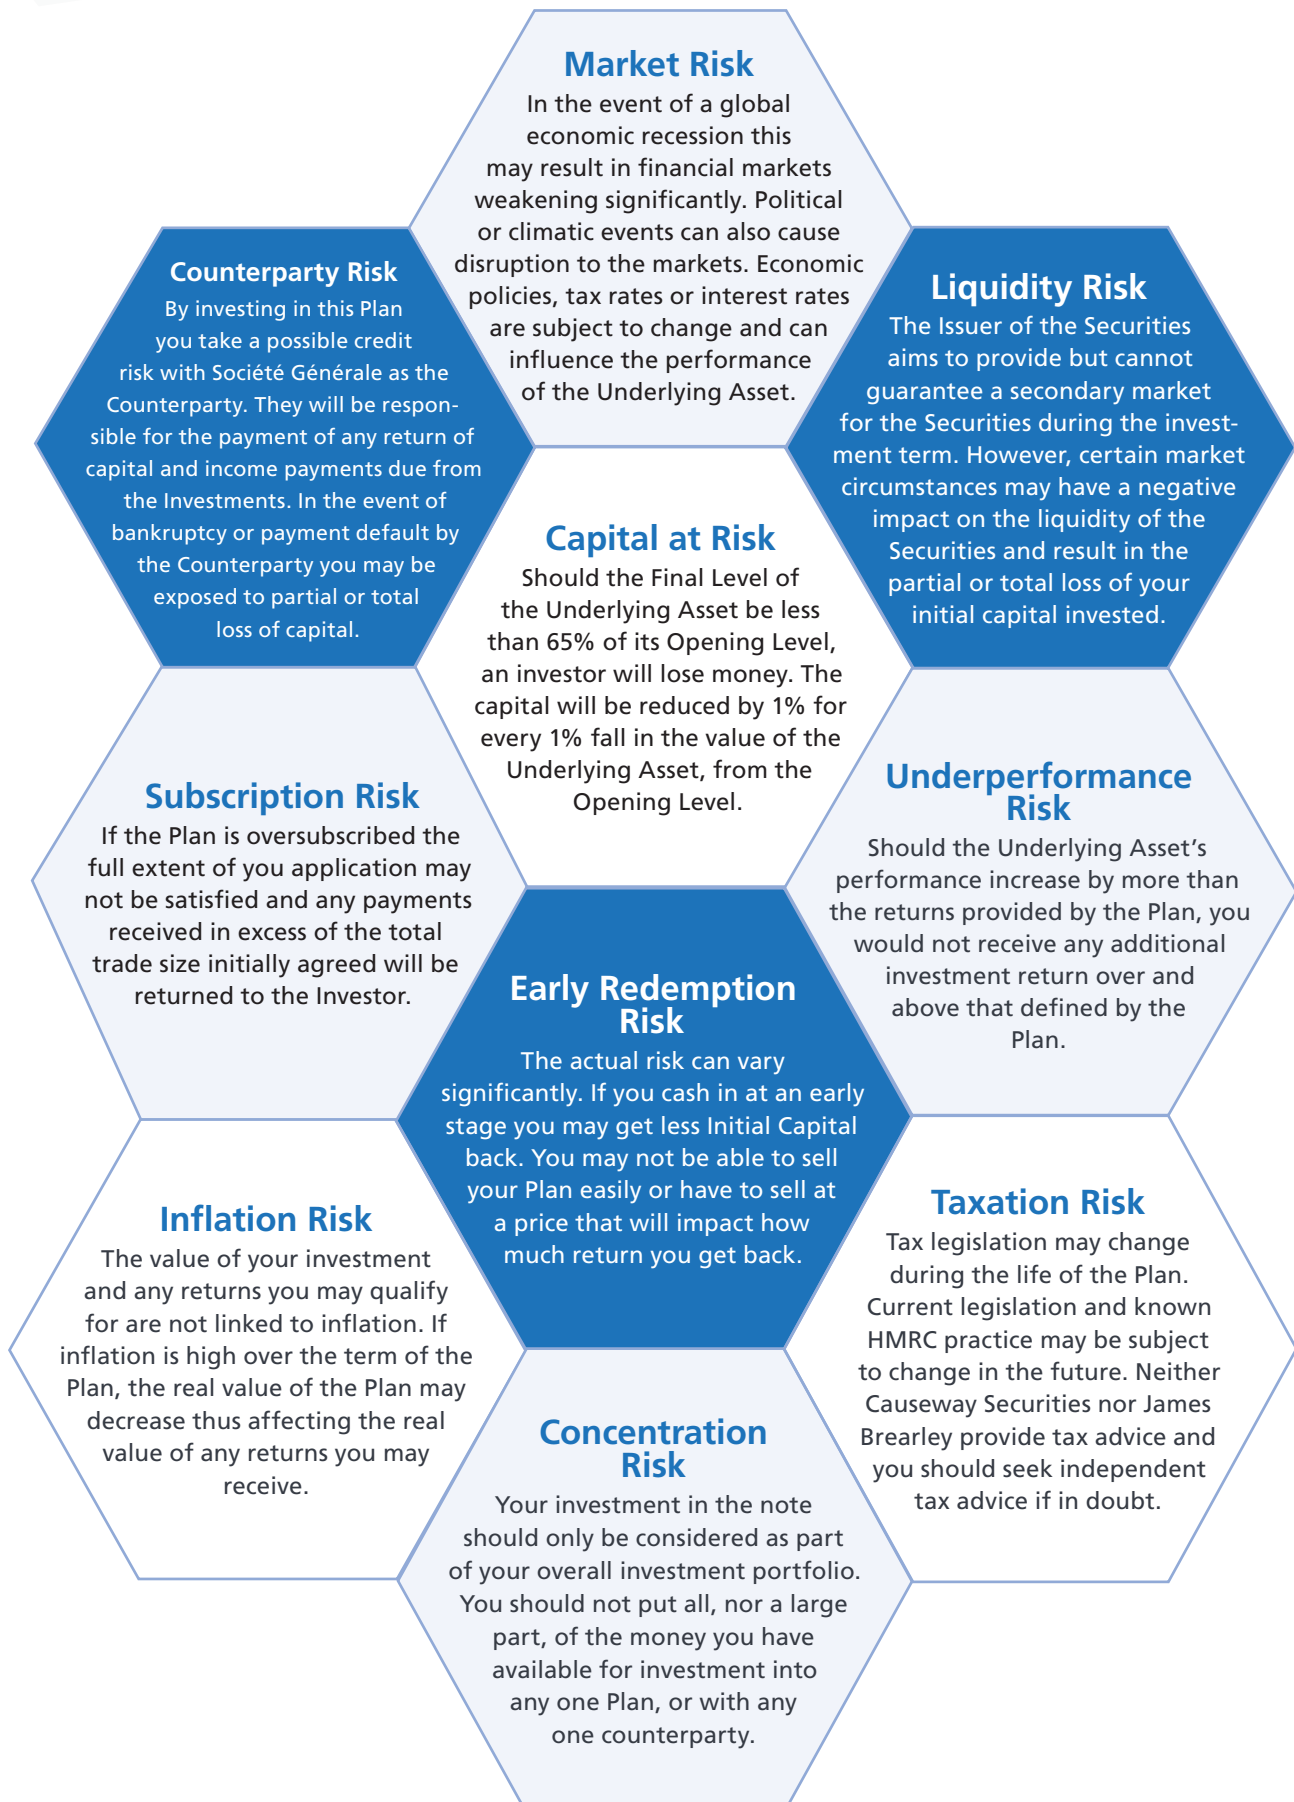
Market Risk
In the event of a global economic recession this may result in financial markets weakening significantly. Political or climatic events can also cause disruption to the markets. Economic policies, tax rates or interest rates are subject to change and can influence the performance of the Underlying Asset.

Counterparty Risk
By investing in this Plan you take a possible credit risk with Société Générale as the Counterparty. They will be responsible for the payment of any return of capital and income payments due from the Investments. In the event of bankruptcy or payment default by the Counterparty you may be exposed to partial or total loss of capital.

Liquidity Risk
The Issuer of the Securities aims to provide but cannot guarantee a secondary market for the Securities during the investment term. However, certain market circumstances may have a negative impact on the liquidity of the Securities and result in the partial or total loss of your initial capital invested.

Capital at Risk
Should the Final Level of the Underlying Asset be less than 65% of its Opening Level, an investor will lose money. The capital will be reduced by 1% for every 1% fall in the value of the Underlying Asset, from the Opening Level.

Subscription Risk
If the Plan is oversubscribed the full extent of you application may not be satisfied and any payments received in excess of the total trade size initially agreed will be returned to the Investor.

Underperformance Risk
Should the Underlying Asset's performance increase by more than the returns provided by the Plan, you would not receive any additional investment return over and above that defined by the Plan.

Early Redemption Risk
The actual risk can vary significantly. If you cash in at an early stage you may get less Initial Capital back. You may not be able to sell your Plan easily or have to sell at a price that will impact how much return you get back.

Inflation Risk
The value of your investment and any returns you may qualify for are not linked to inflation. If inflation is high over the term of the Plan, the real value of the Plan may decrease thus affecting the real value of any returns you may receive.

Taxation Risk
Tax legislation may change during the life of the Plan. Current legislation and known HMRC practice may be subject to change in the future. Neither Causeway Securities nor James Brearley provide tax advice and you should seek independent tax advice if in doubt.

Concentration Risk
Your investment in the note should only be considered as part of your overall investment portfolio. You should not put all, nor a large part, of the money you have available for investment into any one Plan, or with any one counterparty.